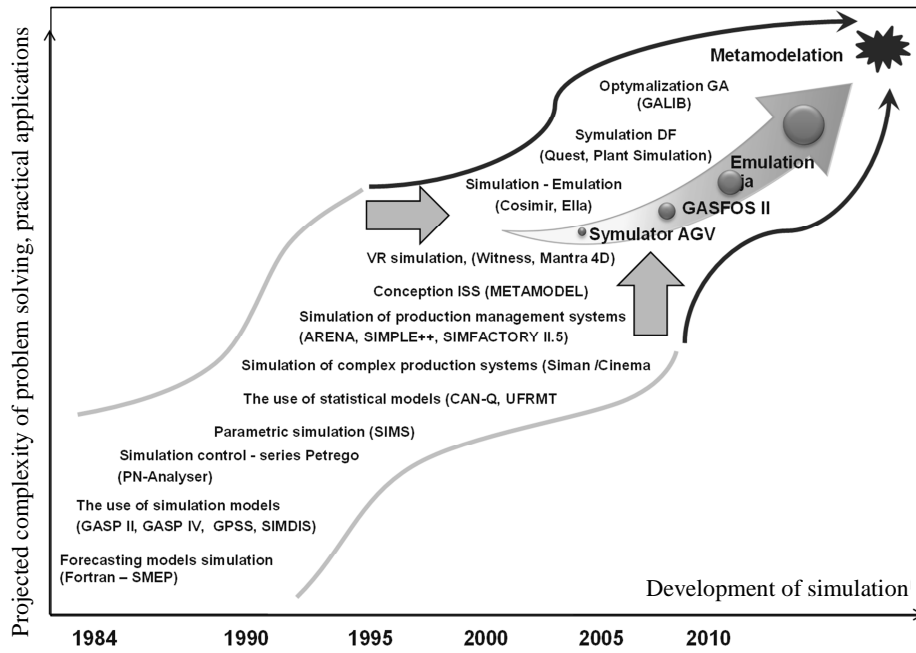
Projected complexity of problem solving, practical applications

Metamodelation

Optymalization GA
(GALIB)

Symulation DF
(Quest, Plant Simulation)

Emulation
ja

Simulation - Emulation
(Cosimir, Ella)

GASFOS II

Symulator AGV

VR simulation, (Witness, Mantra 4D)

Conception ISS (METAMODEL)

Simulation of production management systems
(ARENA, SIMPLE++, SIMFACTORY II.5)

Simulation of complex production systems (Siman /Cinema

The use of statistical models (CAN-Q, UFRMT

Parametric simulation (SIMS)

Simulation control - series Petrego
(PN-Analyser)

The use of simulation models
(GASP II, GASP IV, GPSS, SIMDIS)

Forecasting models simulation
(Fortran – SMEP)

Development of simulation

1984 1990 1995 2000 2005 2010